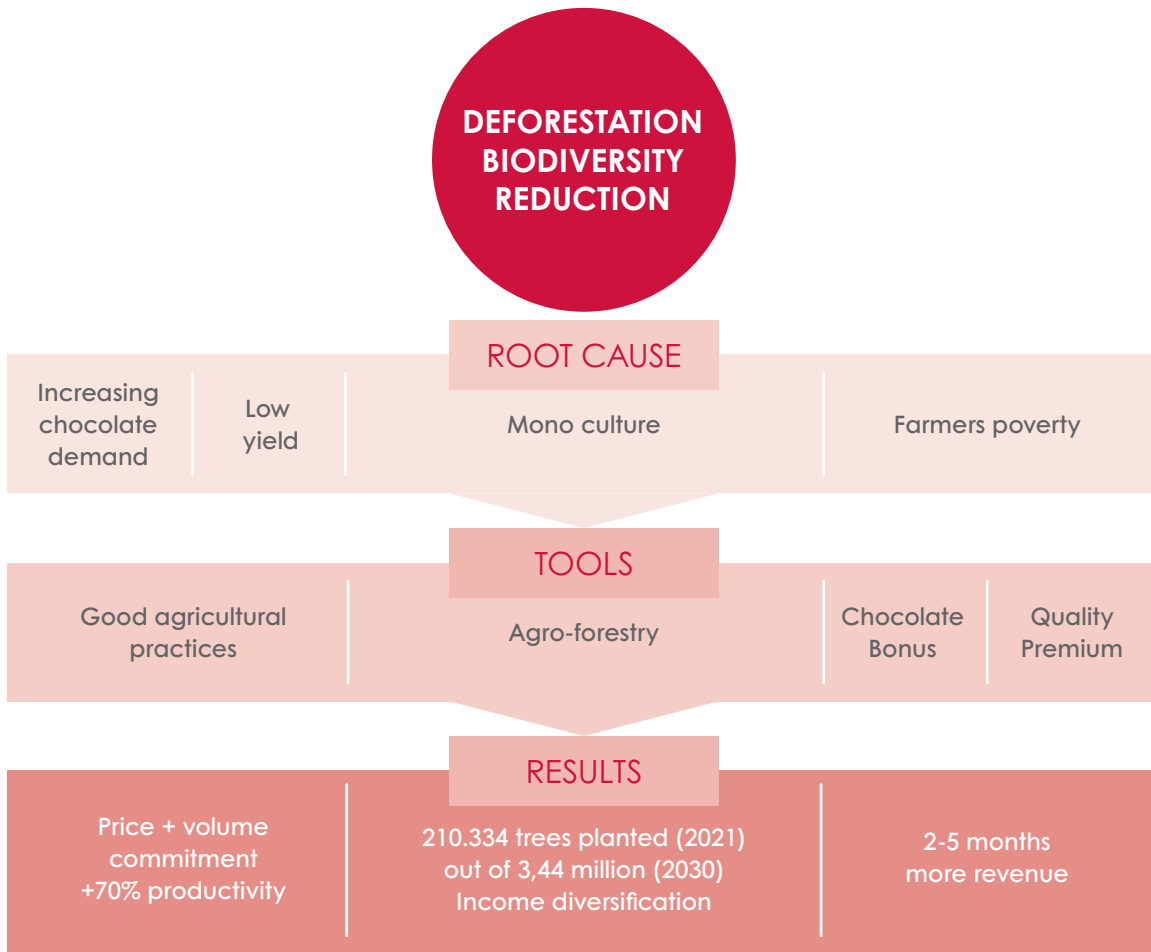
DEFORESTATION
BIODIVERSITY
REDUCTION

ROOT CAUSE

| Increasing chocolate demand | Low yield | Mono culture | Farmers poverty |
|---|---|---|---|

TOOLS

| Good agricultural practices | Agro-forestry | Chocolate Bonus | Quality Premium |
|---|---|---|---|

RESULTS

| Price + volume commitment +70% productivity | 210.334 trees planted (2021) out of 3,44 million (2030) Income diversification | 2-5 months more revenue |
|---|---|---|